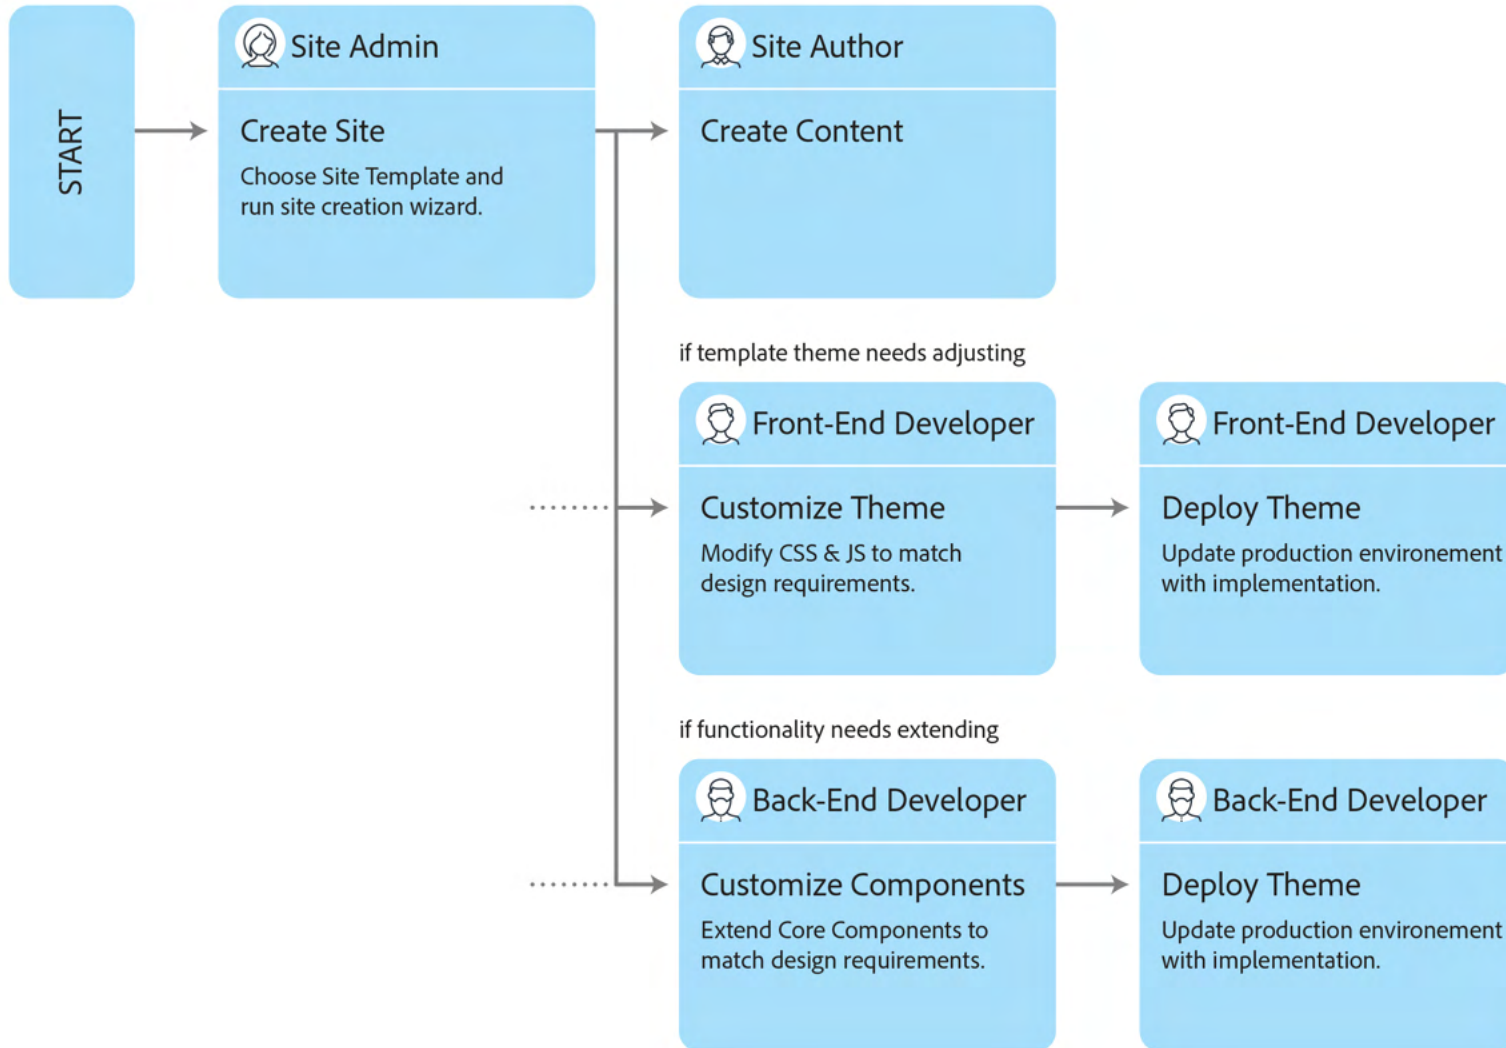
START

Site Admin

Create Site

Choose Site Template and run site creation wizard.

Site Author

Create Content

if template theme needs adjusting

Front-End Developer

Customize Theme

Modify CSS & JS to match design requirements.

Front-End Developer

Deploy Theme

Update production environement with implementation.

if functionality needs extending

Back-End Developer

Customize Components

Extend Core Components to match design requirements.

Back-End Developer

Deploy Theme

Update production environement with implementation.